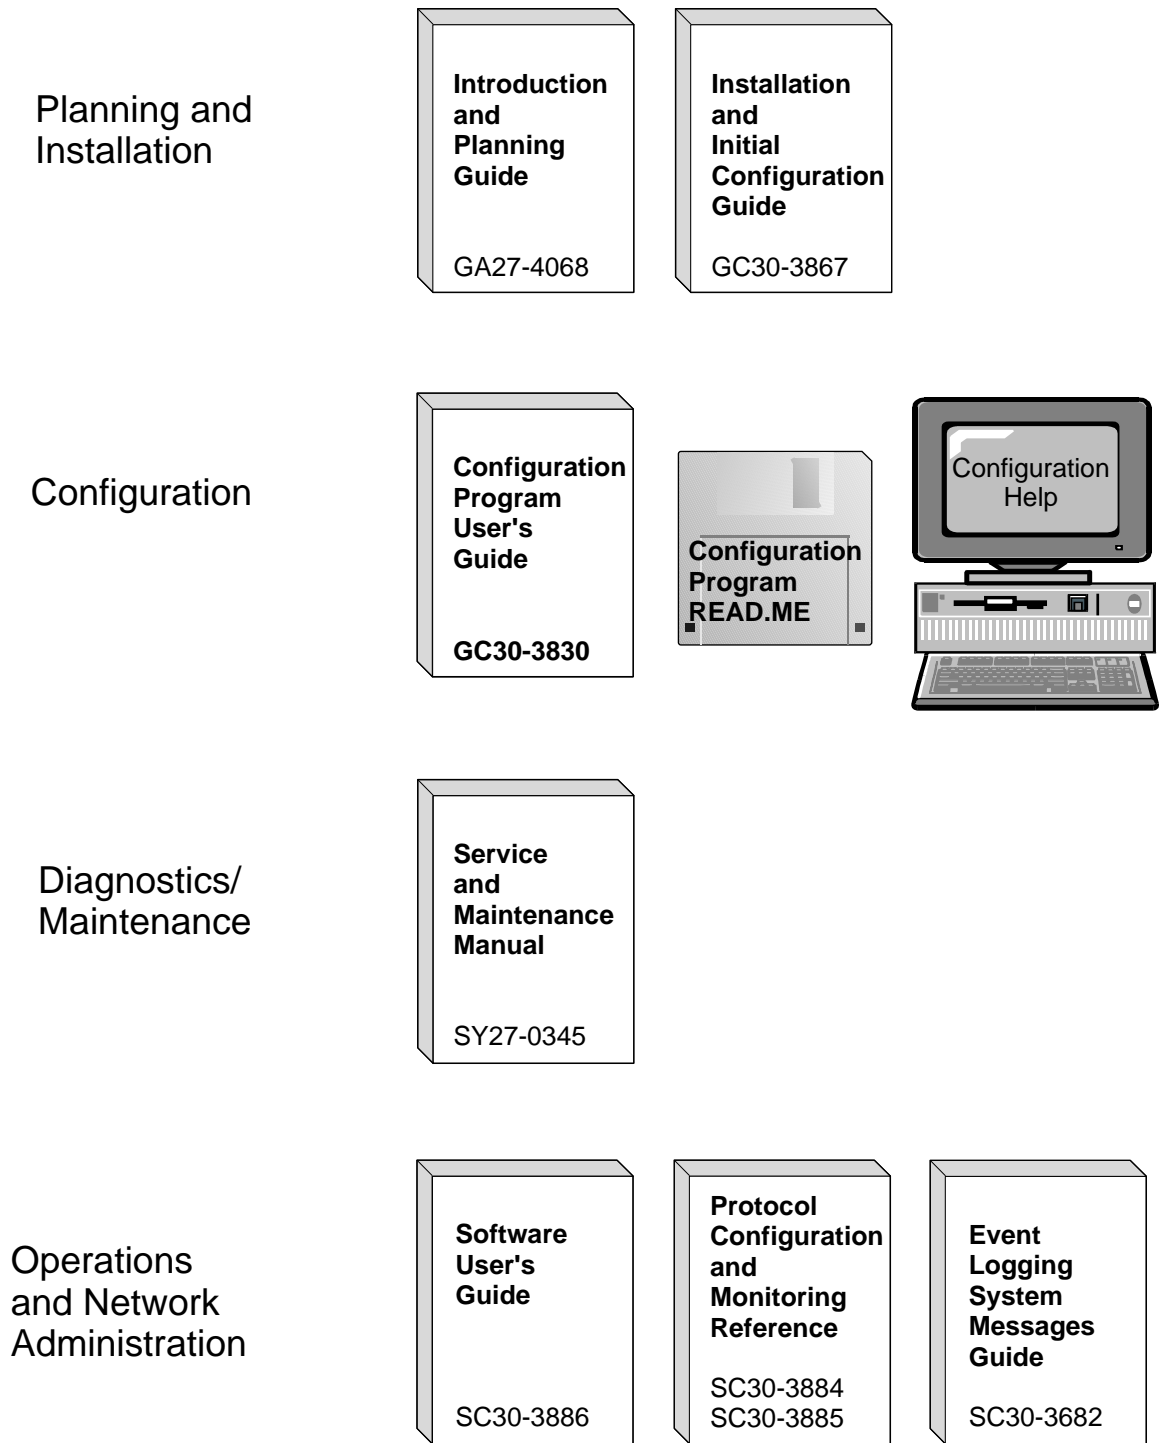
Planning and Installation

Introduction and Planning Guide

GA27-4068

Installation and Initial Configuration Guide

GC30-3867

Configuration

Configuration Program User's Guide

GC30-3830

Configuration Program READ.ME

Configuration Help

Diagnostics/ Maintenance

Service and Maintenance Manual

SY27-0345

Operations and Network Administration

Software User's Guide

SC30-3886

Protocol Configuration and Monitoring Reference

SC30-3884
SC30-3885

Event Logging System Messages Guide

SC30-3682